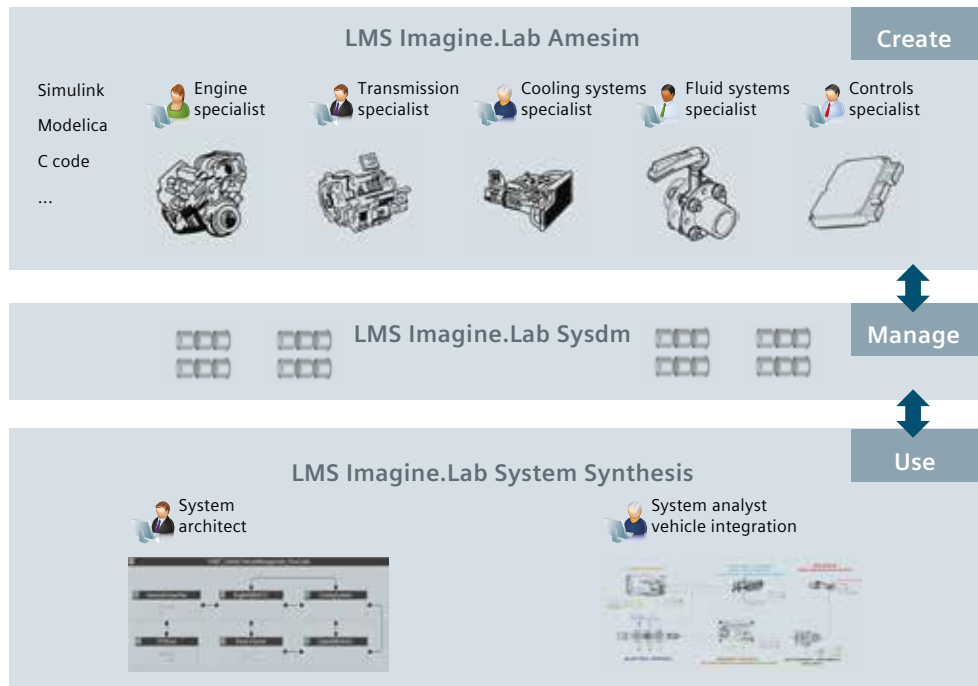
LMS Imagine.Lab Amesim

Create

Simulink
Modelica
C code
...

Engine specialist

Transmission specialist

Cooling systems specialist

Fluid systems specialist

Controls specialist

LMS Imagine.Lab Sysdm

Manage

LMS Imagine.Lab System Synthesis

Use

System architect

System analyst vehicle integration